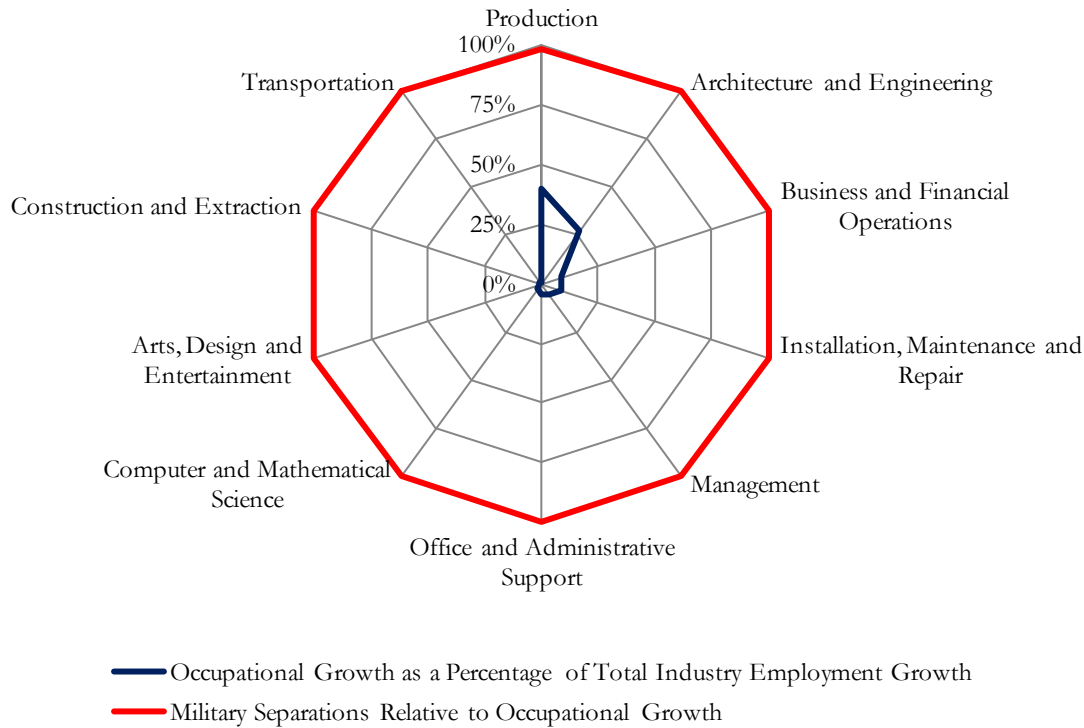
Production
100%
75%
50%
25%
0%
Architecture and Engineering
Business and Financial Operations
Installation, Maintenance and Repair
Management
Office and Administrative Support
Computer and Mathematical Science
Arts, Design and Entertainment
Construction and Extraction
Transportation

Occupational Growth as a Percentage of Total Industry Employment Growth
Military Separations Relative to Occupational Growth